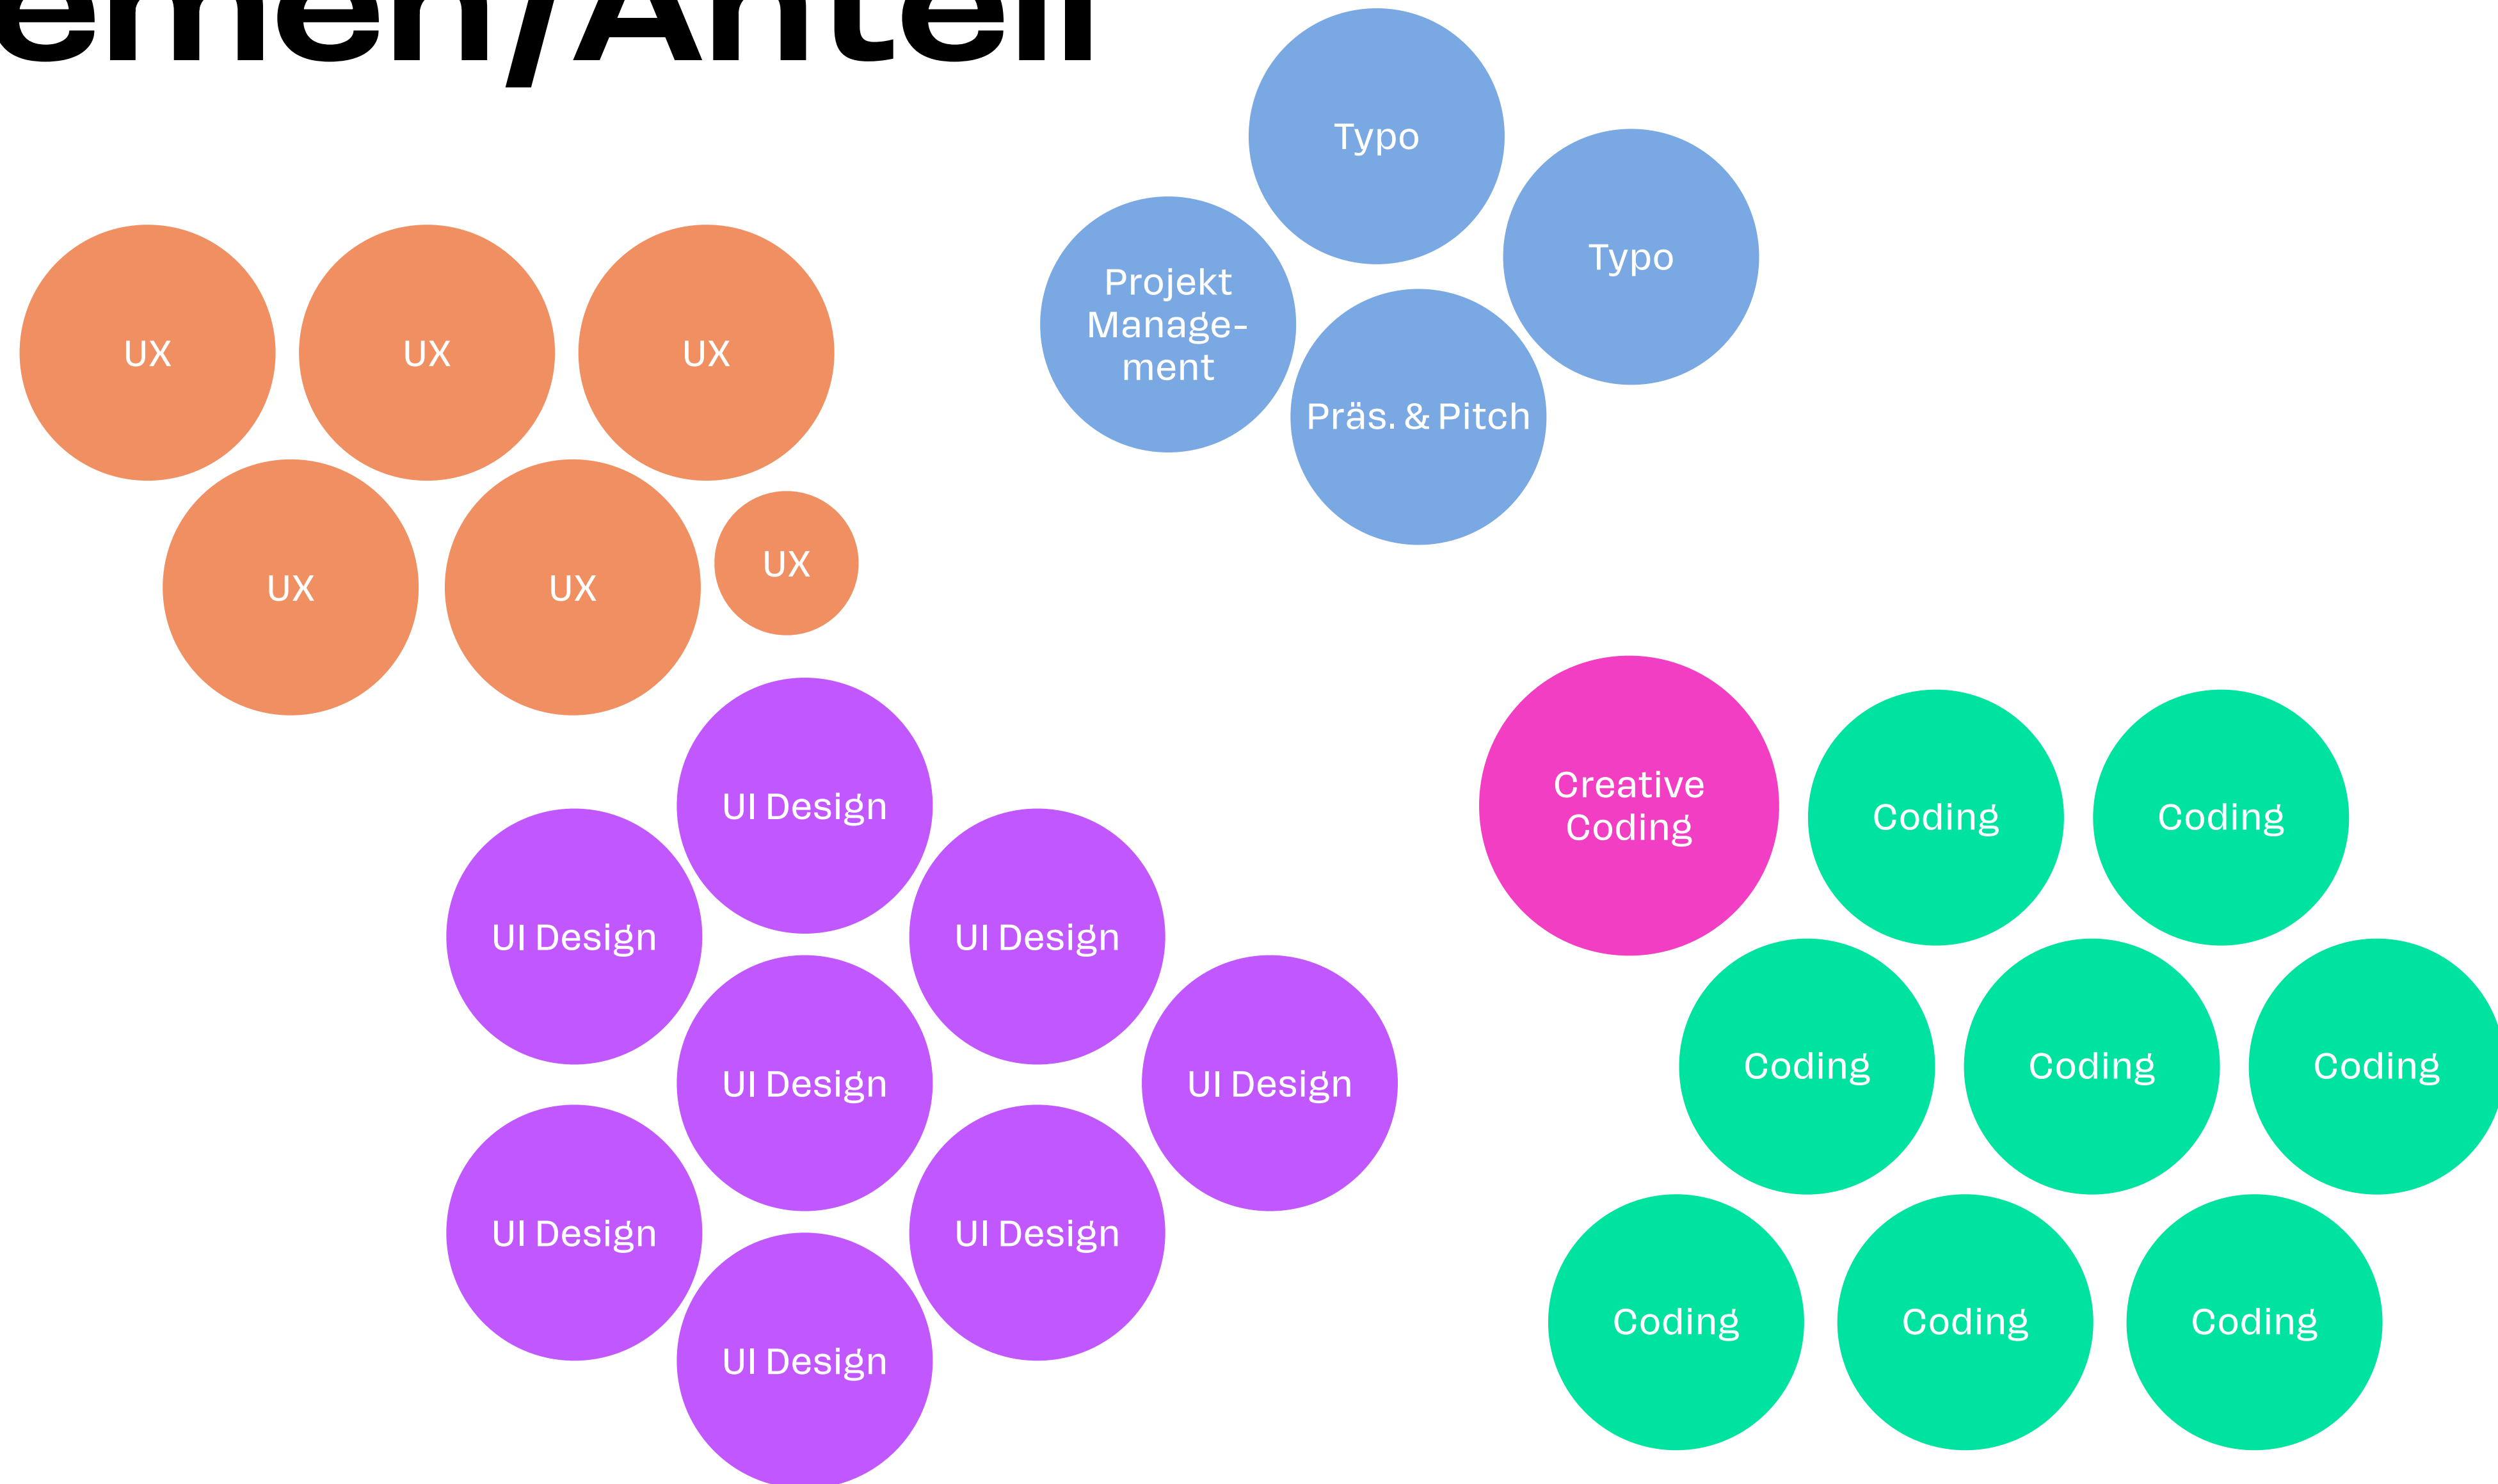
emen/Anteil

Typo

Typo

Projekt Manage-ment

Präs. & Pitch

UX UX UX

UX UX UX

UI Design

UI Design

UI Design

UI Design

UI Design

UI Design

UI Design

UI Design

Creative Coding

Coding Coding

Coding Coding Coding

Coding Coding Coding